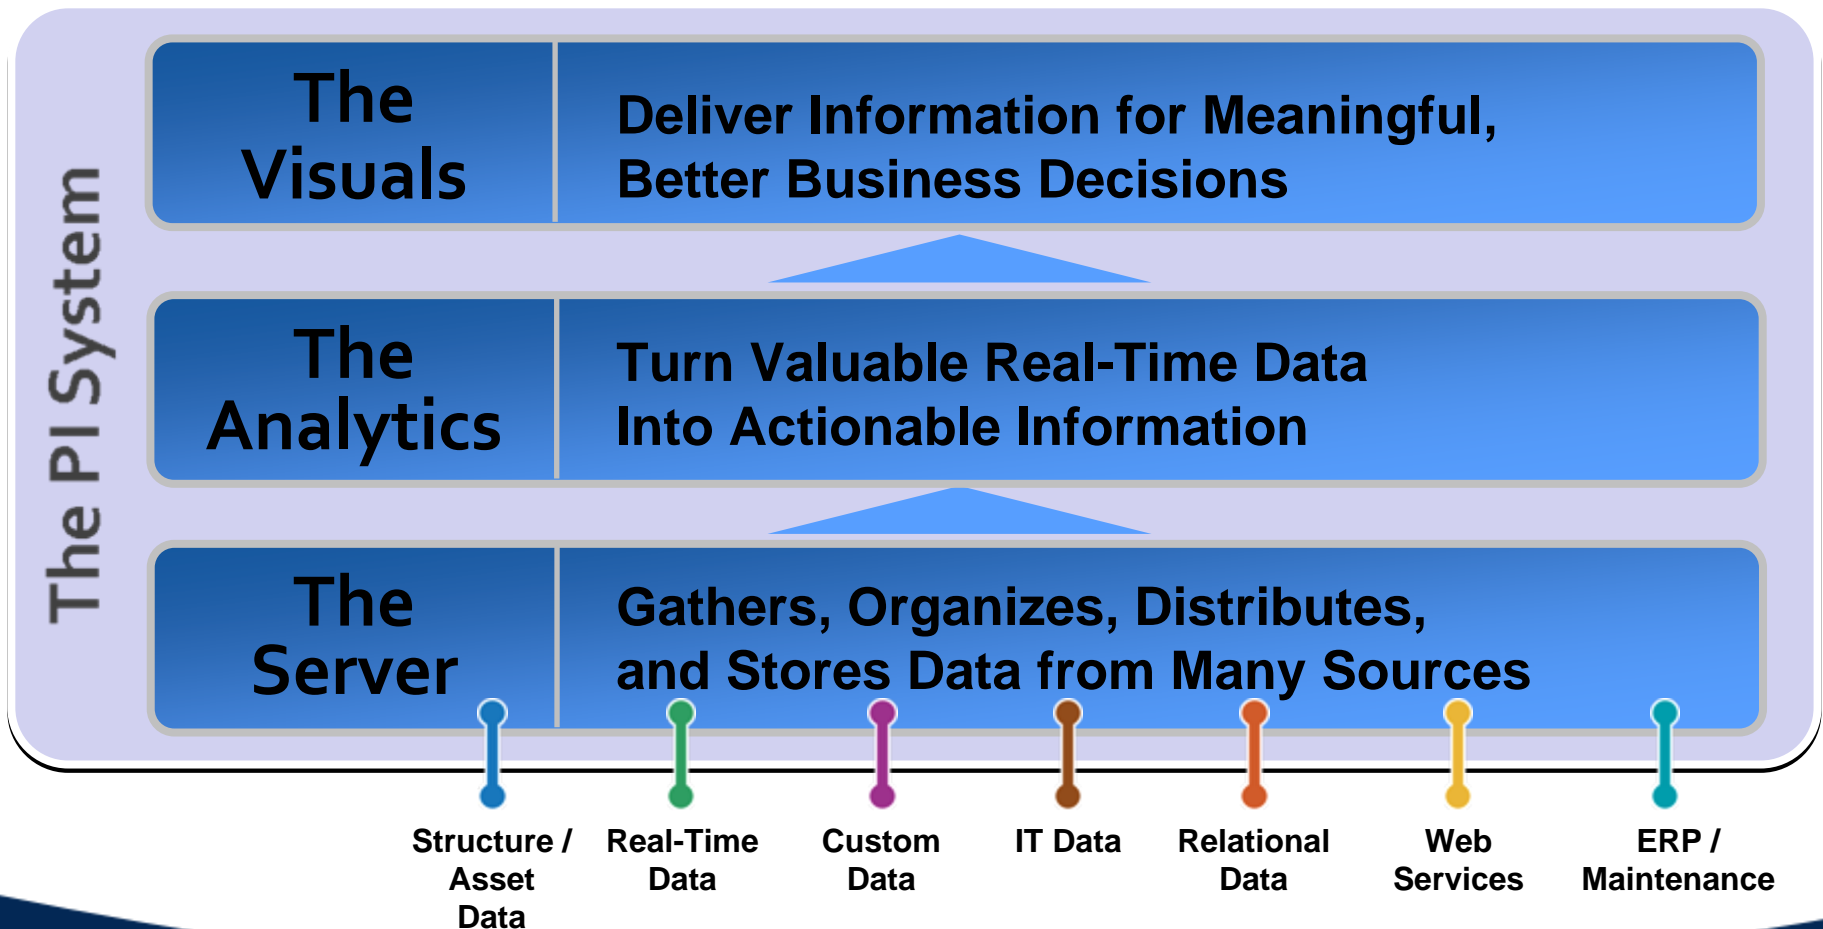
The PI System

The Visuals

Deliver Information for Meaningful, Better Business Decisions

The Analytics

Turn Valuable Real-Time Data Into Actionable Information

The Server

Gathers, Organizes, Distributes, and Stores Data from Many Sources

Structure / Asset Data

Real-Time Data

Custom Data

IT Data

Relational Data

Web Services

ERP / Maintenance